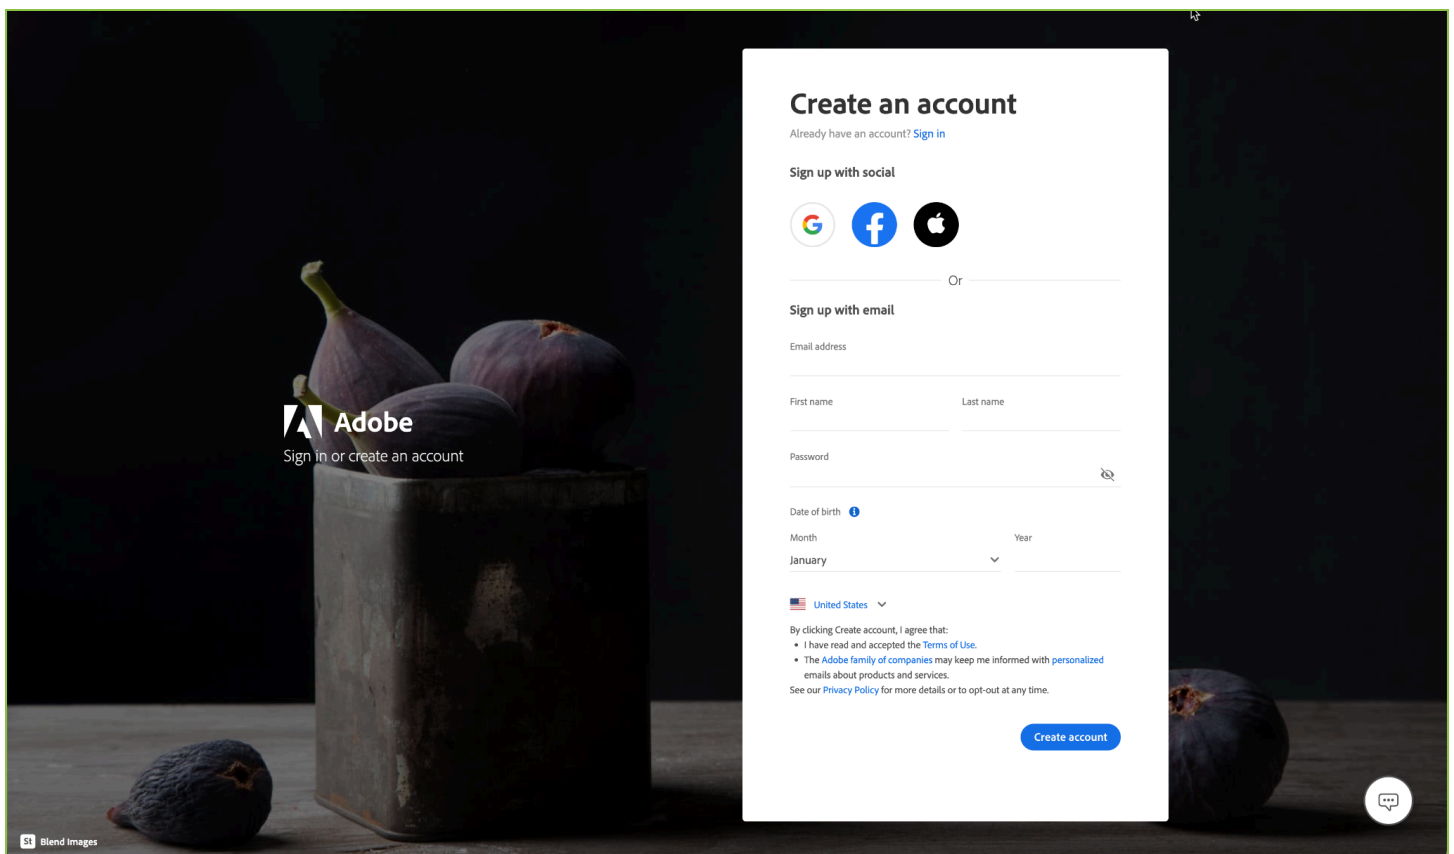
Adobe
Sign in or create an account

Create an account
Already have an account? Sign in

Sign up with social

Or

Sign up with email

Email address

First name

Last name

Password

Date of birth

Month
January

Year

United States

By clicking Create account, I agree that:
- I have read and accepted the Terms of Use.
- The Adobe family of companies may keep me informed with personalized emails about products and services.
See our Privacy Policy for more details or to opt-out at any time.

Create account

St Blend Images